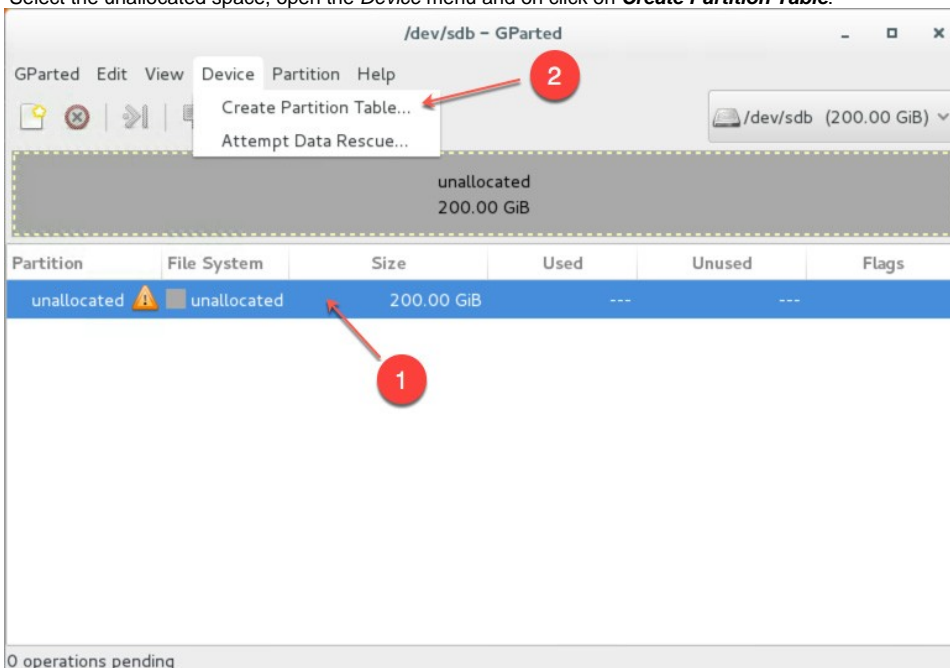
Select the unallocated space, open the *Device* menu and on click on ***Create Partition Table***.

/dev/sdb – GParted

GParted Edit View Device Partition Help

Create Partition Table...

Attempt Data Rescue...

2

/dev/sdb (200.00 GiB)

unallocated
200.00 GiB

| Partition | File System | Size | Used | Unused | Flags |
|---|---|---|---|---|---|
| unallocated | unallocated | 200.00 GiB | --- | --- | |

1

0 operations pending